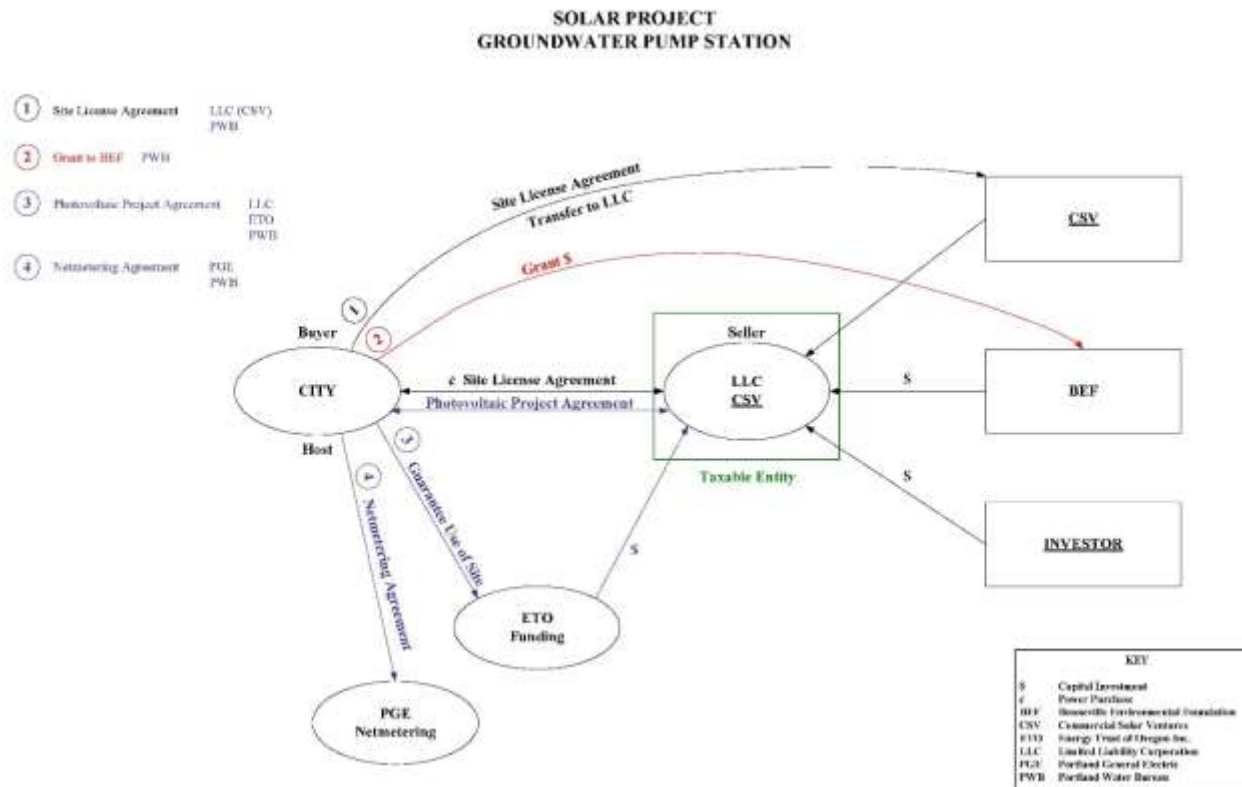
SOLAR PROJECT
GROUNDWATER PUMP STATION

1 Site License Agreement LLC (CSV) PWB

2 Grant to BEF PWB

3 Photovoltaic Project Agreement LLC ETO PWB

4 Netmetering Agreement PGE PWB

Site License Agreement Transfer to LLC

CSV

Grant $

1

2

Buyer

CITY

Host

Seller

LLC
CSV

Taxable Entity

¢ Site License Agreement

Photovoltaic Project Agreement

$

BEF

$

INVESTOR

3

Guarantee Use of Site

4

Netmetering Agreement

$

ETO
Funding

PGE
Netmetering

KEY

| | |
|---|---|
| $ | Capital Investment |
| ¢ | Power Purchase |
| BEF | Bonneville Environmental Foundation |
| CSV | Commercial Solar Ventures |
| ETO | Energy Trust of Oregon Inc. |
| LLC | Limited Liability Corporation |
| PGE | Portland General Electric |
| PWB | Portland Water Bureau |